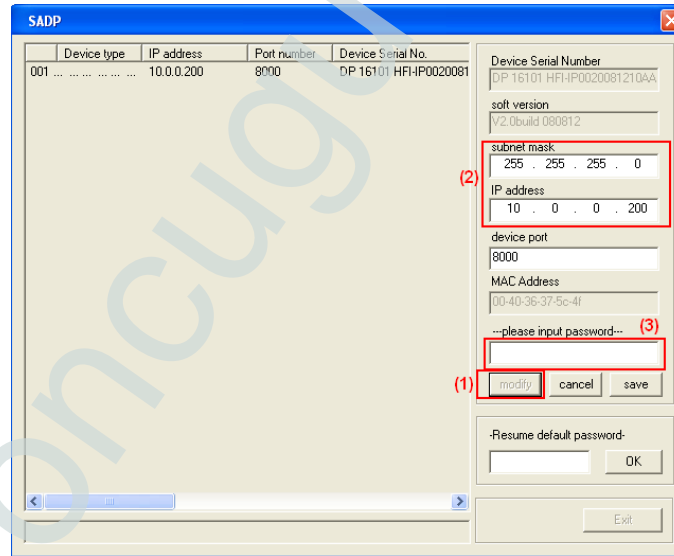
SADP

| | Device type | IP address | Port number | Device Serial No. |
|---|---|---|---|---|
| 001 | ... ... ... ... ... | 10.0.0.200 | 8000 | DP 16101 HFI-IP0020081 |

Device Serial Number
DP 16101 HFI-IP0020081210AA

soft version
V2.0build 080812

subnet mask
255 . 255 . 255 . 0

(2)

IP address
10 . 0 . 0 . 200

device port
8000

MAC Address
00-40-36-37-5c-4f

---please input password---

(3)

(1)

modify

cancel

save

-Resume default password-

OK

Exit

oncugu